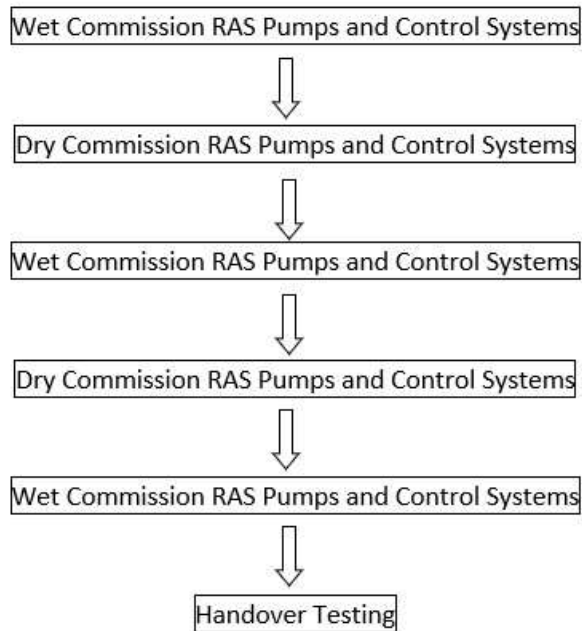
Wet Commission RAS Pumps and Control Systems

Dry Commission RAS Pumps and Control Systems

Wet Commission RAS Pumps and Control Systems

Dry Commission RAS Pumps and Control Systems

Wet Commission RAS Pumps and Control Systems

Handover Testing